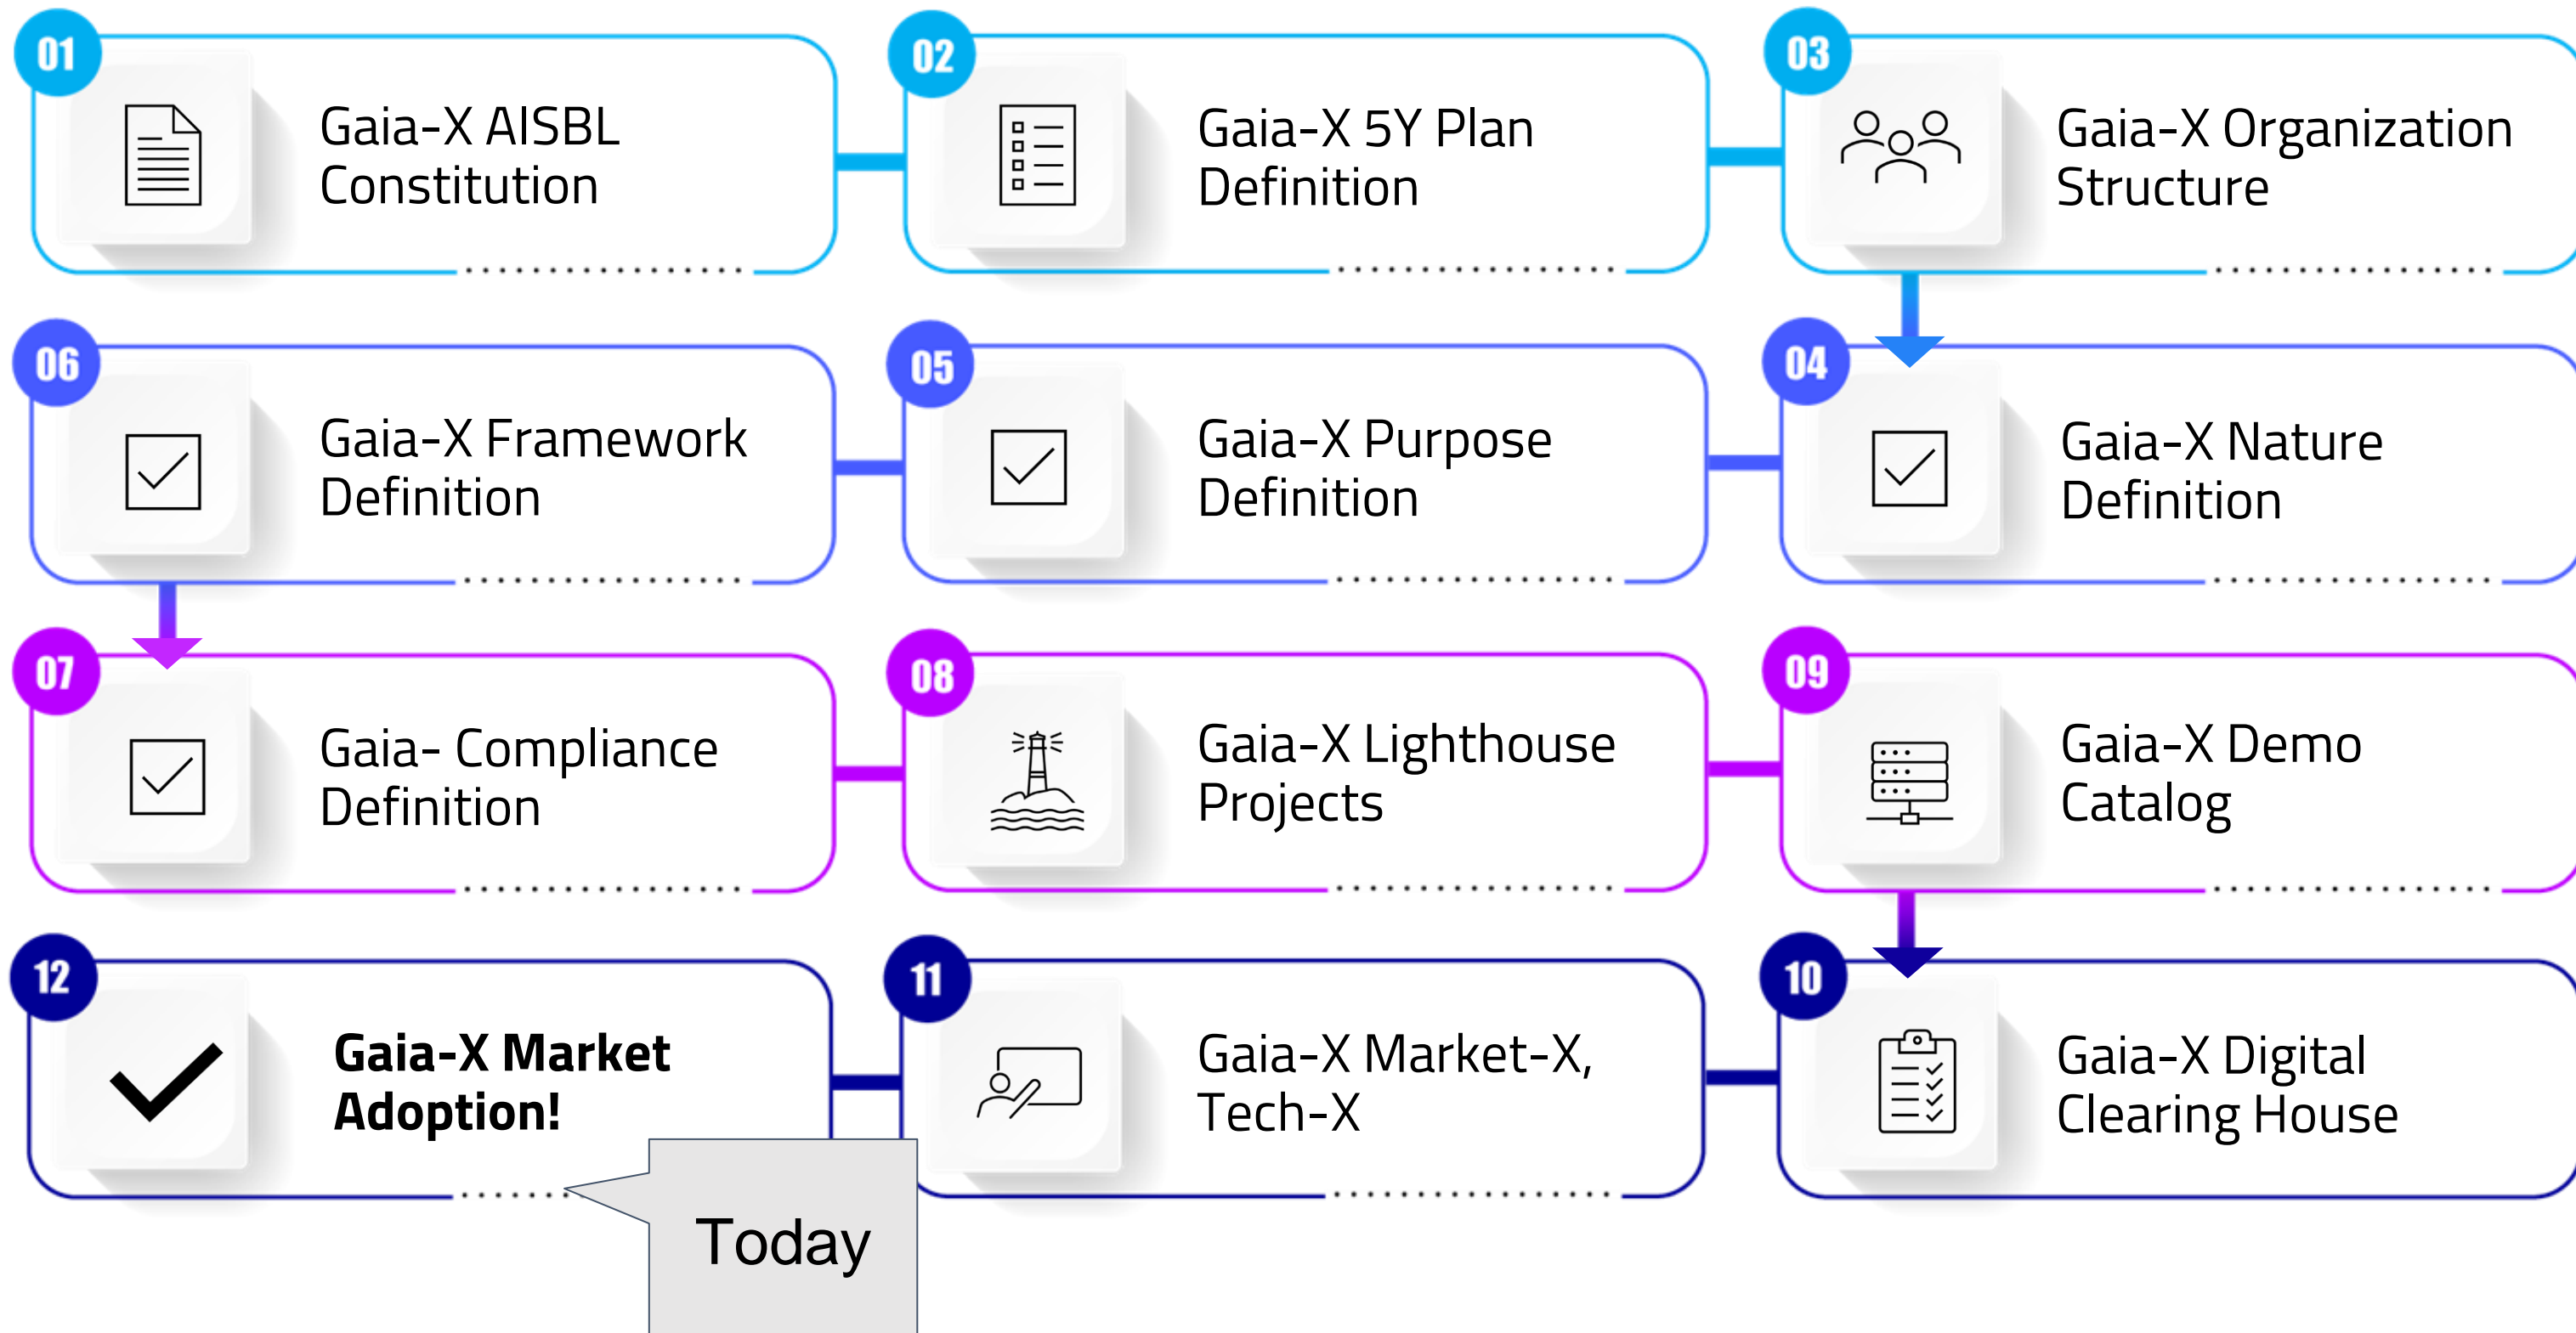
01
Gaia-X AISBL Constitution

02
Gaia-X 5Y Plan Definition

03
Gaia-X Organization Structure

06
Gaia-X Framework Definition

05
Gaia-X Purpose Definition

04
Gaia-X Nature Definition

07
Gaia- Compliance Definition

08
Gaia-X Lighthouse Projects

09
Gaia-X Demo Catalog

12
Gaia-X Market Adoption!

11
Gaia-X Market-X, Tech-X

10
Gaia-X Digital Clearing House

Today